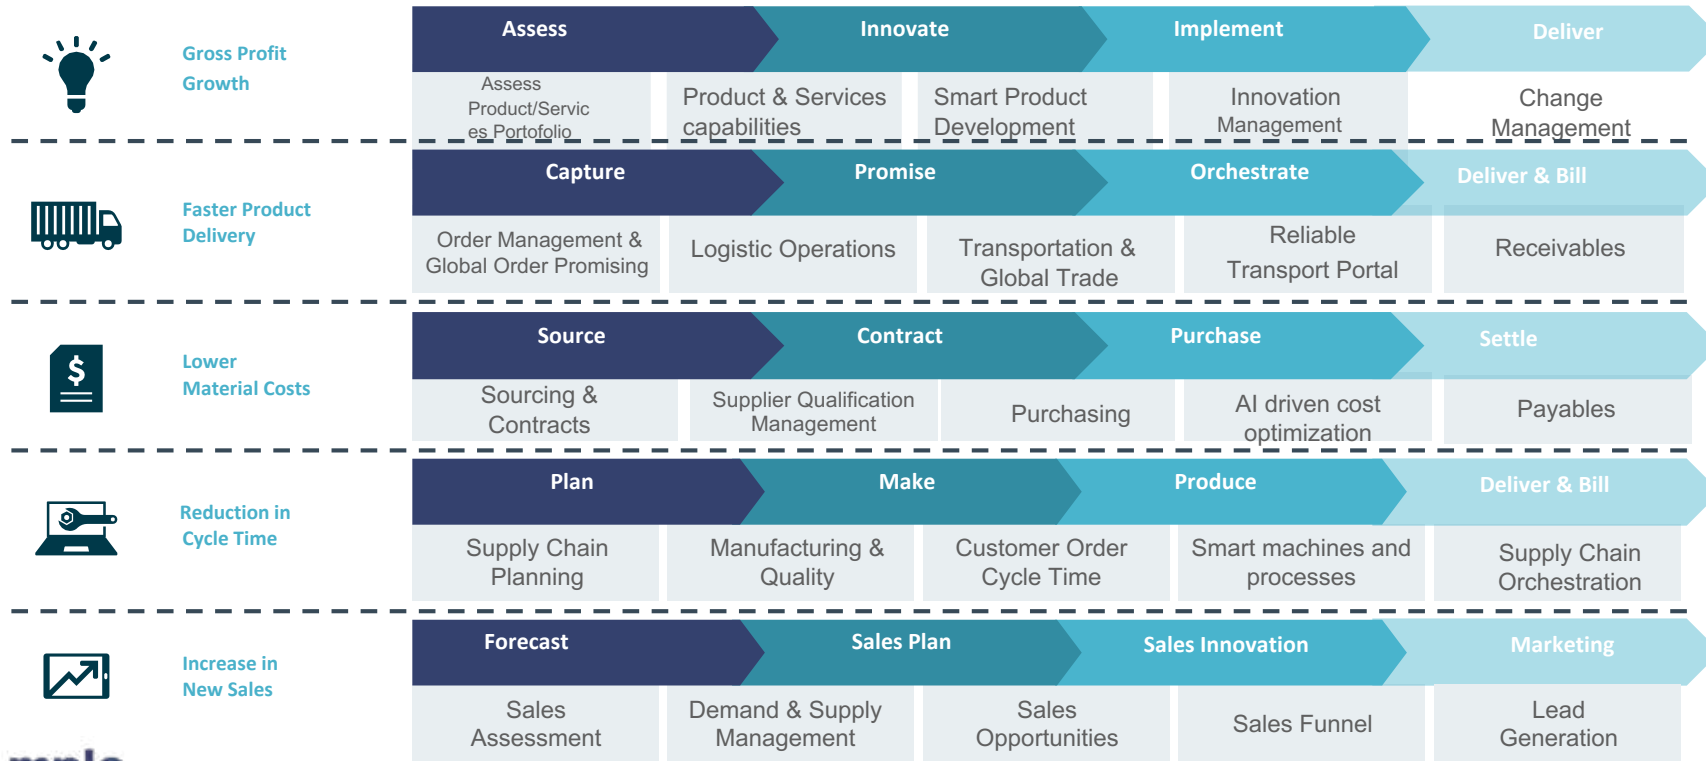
Gross Profit Growth

| Assess | Innovate | Implement | Deliver |
|---|---|---|---|
| Assess Product/Services Portofolio | Product & Services capabilities | Smart Product Development | Innovation Management | Change Management |

Faster Product Delivery

| Capture | Promise | Orchestrate | Deliver & Bill |
|---|---|---|---|
| Order Management & Global Order Promising | Logistic Operations | Transportation & Global Trade | Reliable Transport Portal | Receivables |

Lower Material Costs

| Source | Contract | Purchase | Settle |
|---|---|---|---|
| Sourcing & Contracts | Supplier Qualification Management | Purchasing | AI driven cost optimization | Payables |

Reduction in Cycle Time

| Plan | Make | Produce | Deliver & Bill |
|---|---|---|---|
| Supply Chain Planning | Manufacturing & Quality | Customer Order Cycle Time | Smart machines and processes | Supply Chain Orchestration |

Increase in New Sales

| Forecast | Sales Plan | Sales Innovation | Marketing |
|---|---|---|---|
| Sales Assessment | Demand & Supply Management | Sales Opportunities | Sales Funnel | Lead Generation |